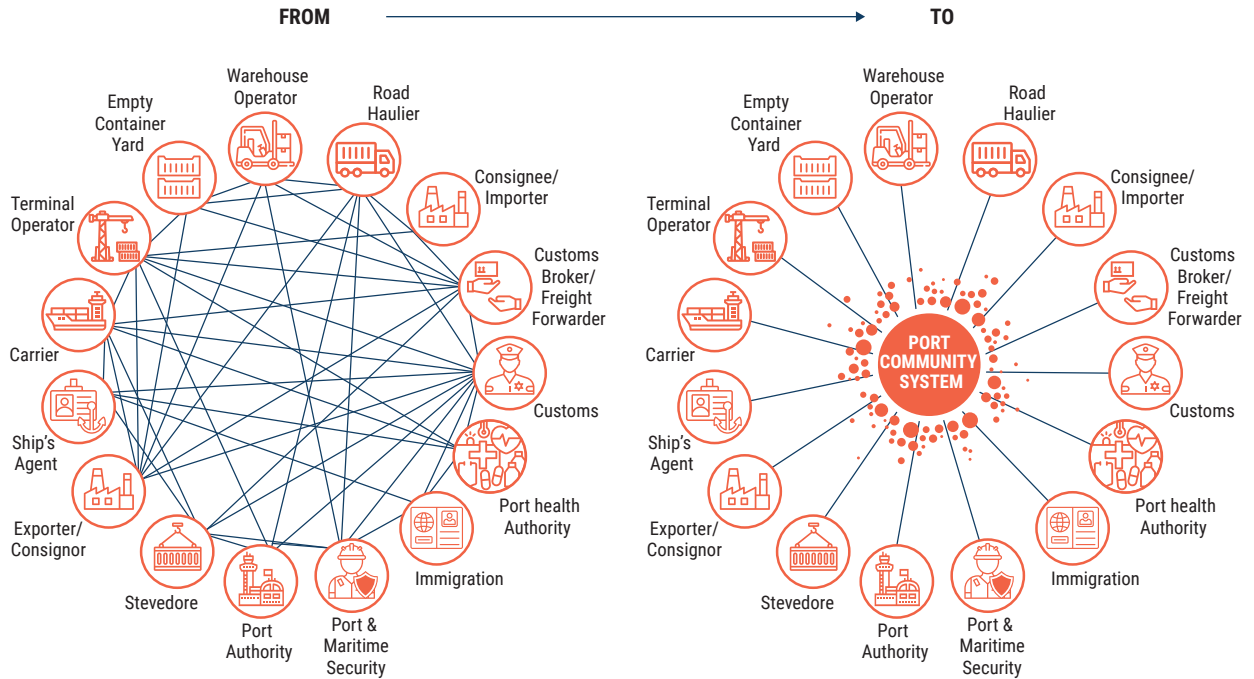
FROM

TO

Warehouse Operator

Road Haulier

Empty Container Yard

Consignee/ Importer

Terminal Operator

Customs Broker/ Freight Forwarder

Carrier

Customs

Ship's Agent

Port health Authority

Exporter/ Consignor

Immigration

Stevedore

Port Authority

Port & Maritime Security

Warehouse Operator

Road Haulier

Empty Container Yard

Consignee/ Importer

Terminal Operator

Customs Broker/ Freight Forwarder

PORT COMMUNITY SYSTEM

Carrier

Customs

Ship's Agent

Port health Authority

Exporter/ Consignor

Immigration

Stevedore

Port Authority

Port & Maritime Security